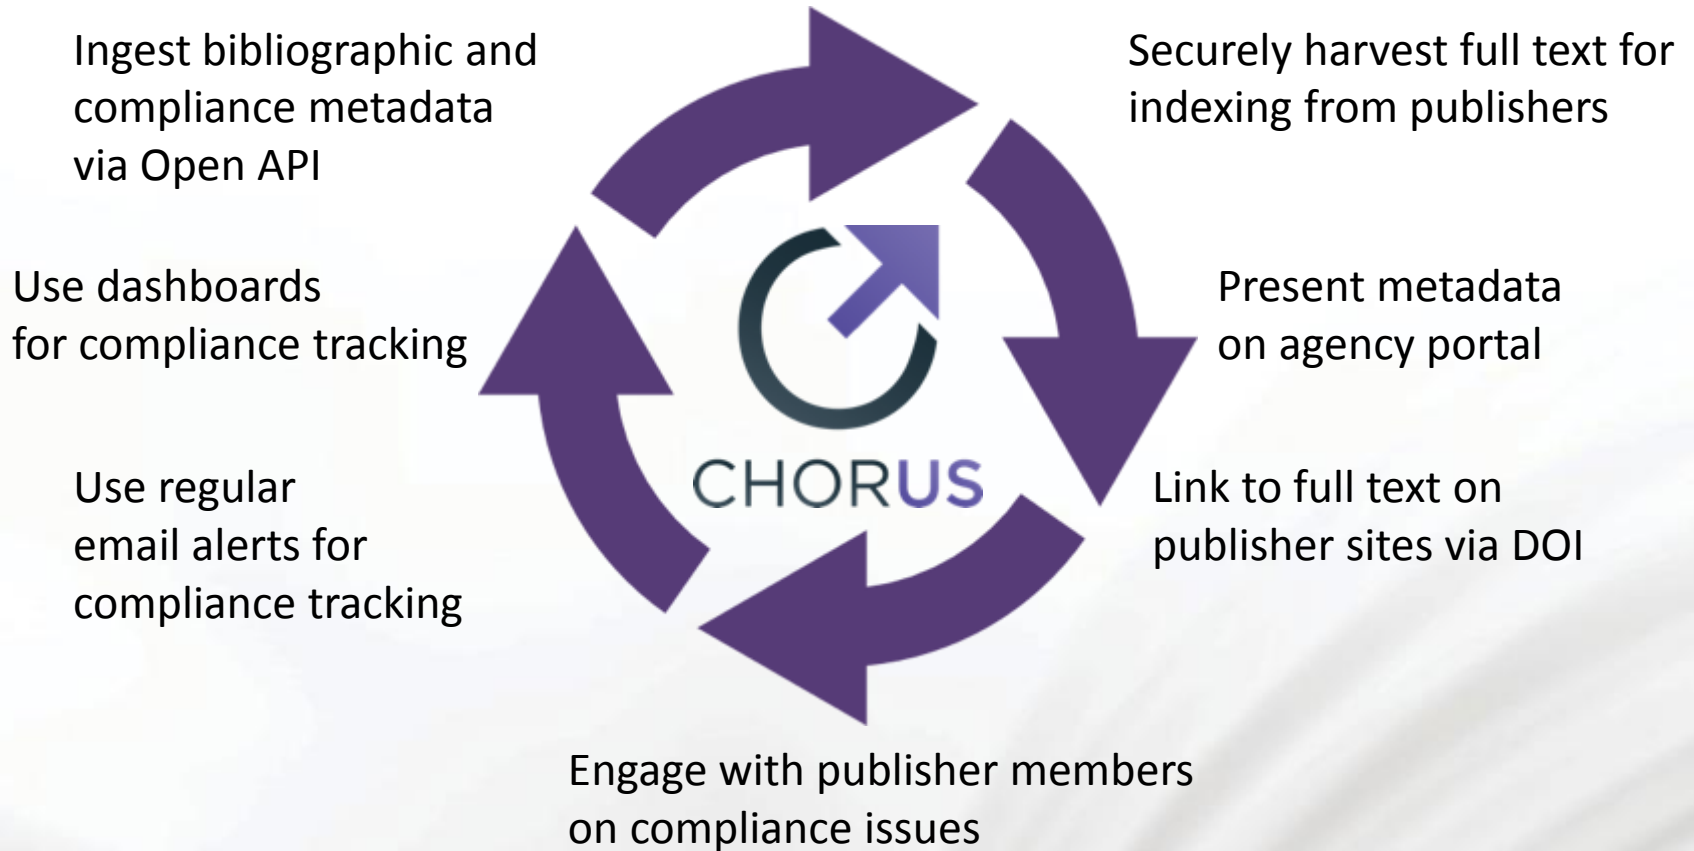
Ingest bibliographic and compliance metadata via Open API

Securely harvest full text for indexing from publishers

Use dashboards for compliance tracking

Present metadata on agency portal

CHORUS

Use regular email alerts for compliance tracking

Link to full text on publisher sites via DOI

Engage with publisher members on compliance issues